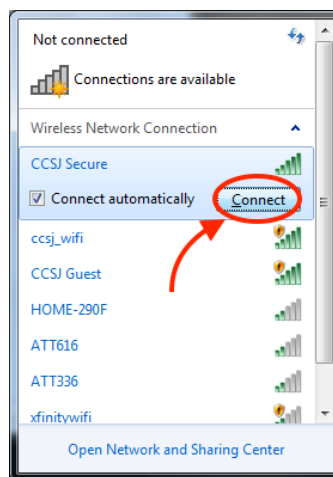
Not connected

Connections are available

Wireless Network Connection

CCSJ Secure

Connect automatically

Connect

ccsj_wifi

CCSJ Guest

HOME-290F

ATT616

ATT336

xfinitywifi

Open Network and Sharing Center